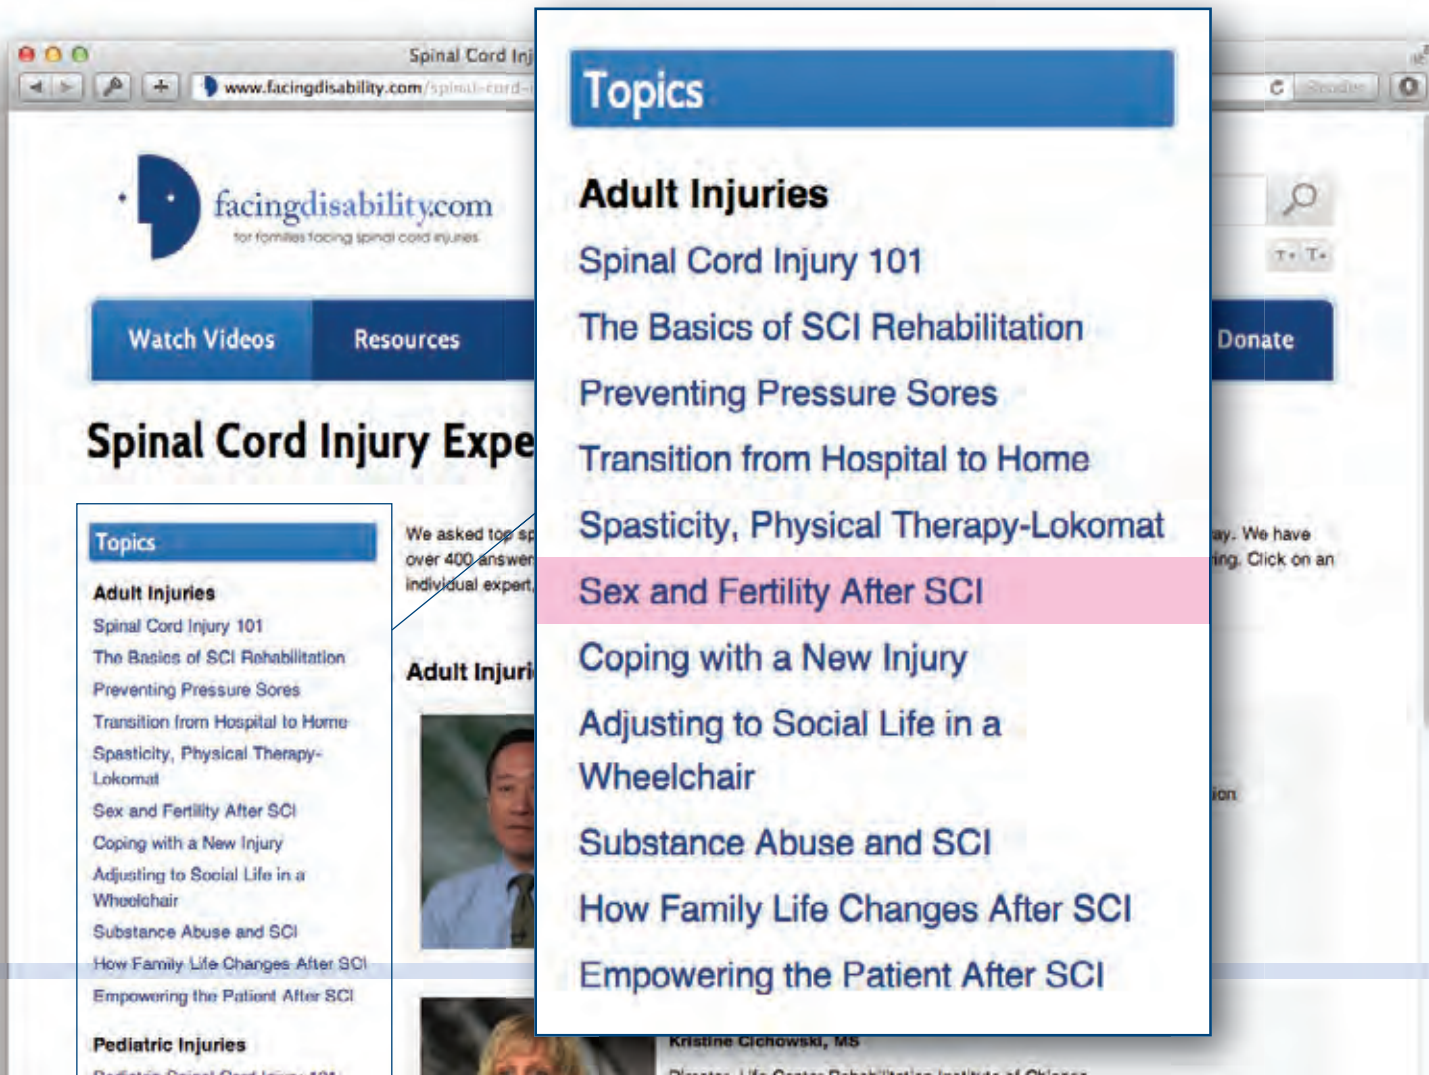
Spinal Cord Inj

www.facingdisability.com/spinal-cord-

Reader

facingdisability.com
for families facing spinal cord injuries

T- T+

Watch Videos

Resources

Donate

Spinal Cord Injury Expe

Topics

Adult Injuries

Spinal Cord Injury 101

The Basics of SCI Rehabilitation

Preventing Pressure Sores

Transition from Hospital to Home

Spasticity, Physical Therapy-Lokomat

Sex and Fertility After SCI

Coping with a New Injury

Adjusting to Social Life in a Wheelchair

Substance Abuse and SCI

How Family Life Changes After SCI

Empowering the Patient After SCI

Pediatric Injuries

We asked top sp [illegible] ay. We have over 400 answer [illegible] ing. Click on an individual expert,

Adult Injuri

ion

Kristine Cichowski, MS

Director, Life Center Rehabilitation Institute of Chicago

Topics

Adult Injuries

Spinal Cord Injury 101

The Basics of SCI Rehabilitation

Preventing Pressure Sores

Transition from Hospital to Home

Spasticity, Physical Therapy-Lokomat

Sex and Fertility After SCI

Coping with a New Injury

Adjusting to Social Life in a Wheelchair

Substance Abuse and SCI

How Family Life Changes After SCI

Empowering the Patient After SCI